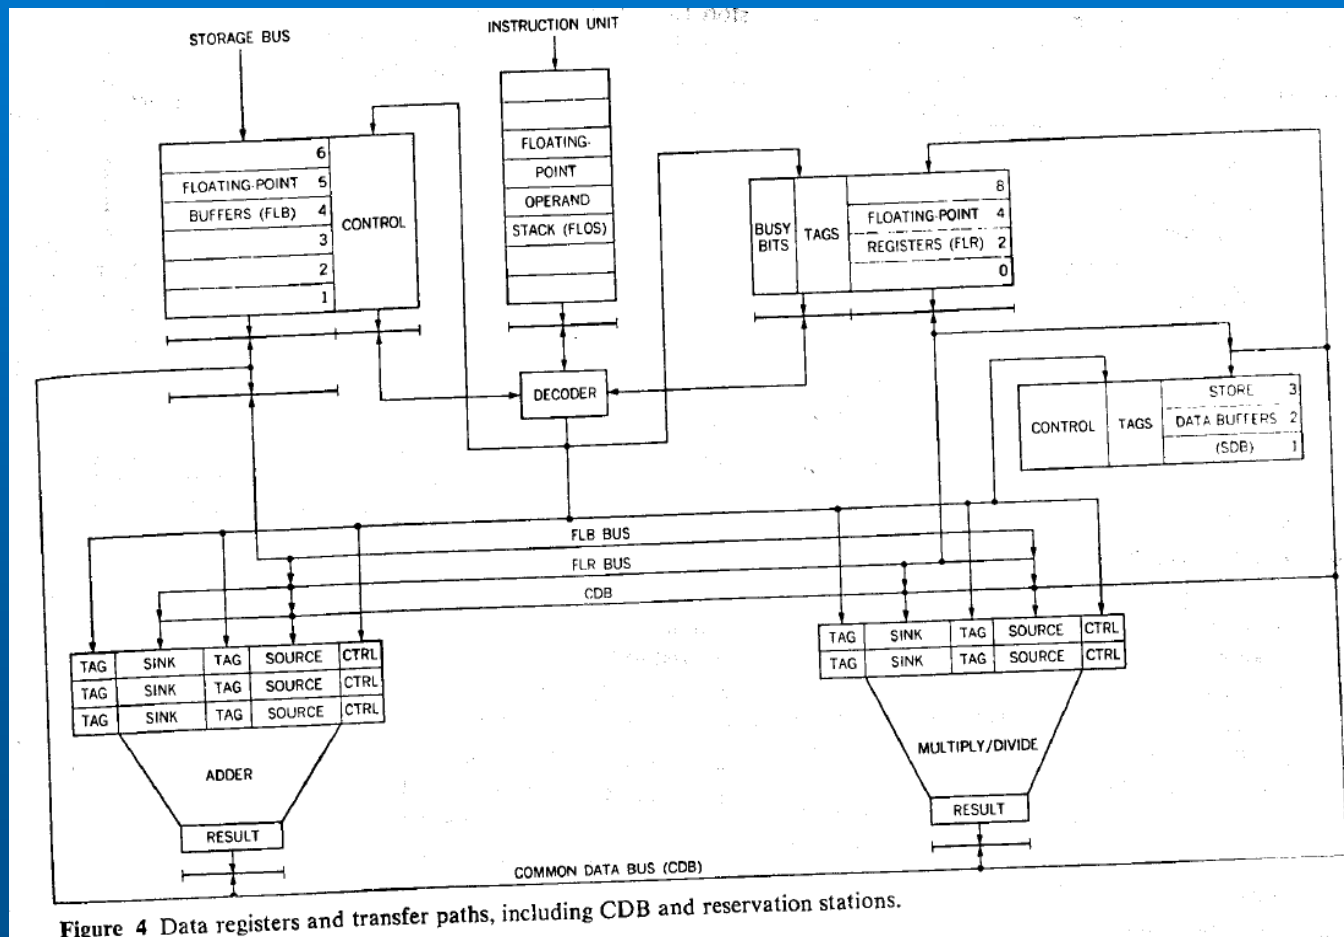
STORAGE BUS

INSTRUCTION UNIT

6
FLOATING-POINT 5
BUFFERS (FLB) 4
3
2
1

CONTROL

FLOATING-POINT OPERAND STACK (FLOS)

BUSY BITS

TAGS

8
FLOATING-POINT 4
REGISTERS (FLR) 2
0

DECODER

CONTROL

TAGS

STORE 3
DATA BUFFERS 2
(SDB) 1

FLB BUS

FLR BUS

CDB

| TAG | SINK | TAG | SOURCE | CTRL |
|---|---|---|---|---|
| TAG | SINK | TAG | SOURCE | CTRL |
| TAG | SINK | TAG | SOURCE | CTRL |

ADDER

RESULT

| TAG | SINK | TAG | SOURCE | CTRL |
|---|---|---|---|---|
| TAG | SINK | TAG | SOURCE | CTRL |

MULTIPLY/DIVIDE

RESULT

COMMON DATA BUS (CDB)

Figure 4 Data registers and transfer paths, including CDB and reservation stations.